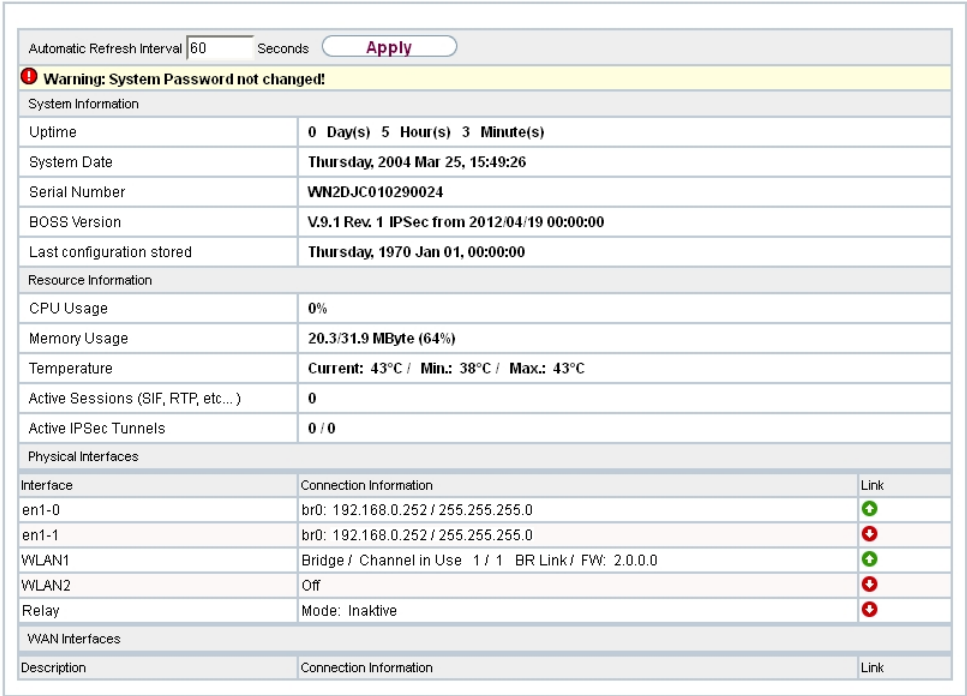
Automatic Refresh Interval 60 Seconds Apply

Warning: System Password not changed!

System Information

| | |
|---|---|
| Uptime | 0 Day(s) 5 Hour(s) 3 Minute(s) |
| System Date | Thursday, 2004 Mar 25, 15:49:26 |
| Serial Number | WN2DJC010290024 |
| BOSS Version | V.9.1 Rev. 1 IPSec from 2012/04/19 00:00:00 |
| Last configuration stored | Thursday, 1970 Jan 01, 00:00:00 |

Resource Information

| | |
|---|---|
| CPU Usage | 0% |
| Memory Usage | 20.3/31.9 MByte (64%) |
| Temperature | Current: 43°C / Min.: 38°C / Max.: 43°C |
| Active Sessions (SIF, RTP, etc... ) | 0 |
| Active IPSec Tunnels | 0 / 0 |

Physical Interfaces

| Interface | Connection Information | Link |
|---|---|---|
| en1-0 | br0: 192.168.0.252 / 255.255.255.0 | |
| en1-1 | br0: 192.168.0.252 / 255.255.255.0 | |
| WLAN1 | Bridge / Channel in Use 1 / 1 BR Link / FW: 2.0.0.0 | |
| WLAN2 | Off | |
| Relay | Mode: Inaktive | |

WAN Interfaces

| Description | Connection Information | Link |
|---|---|---|